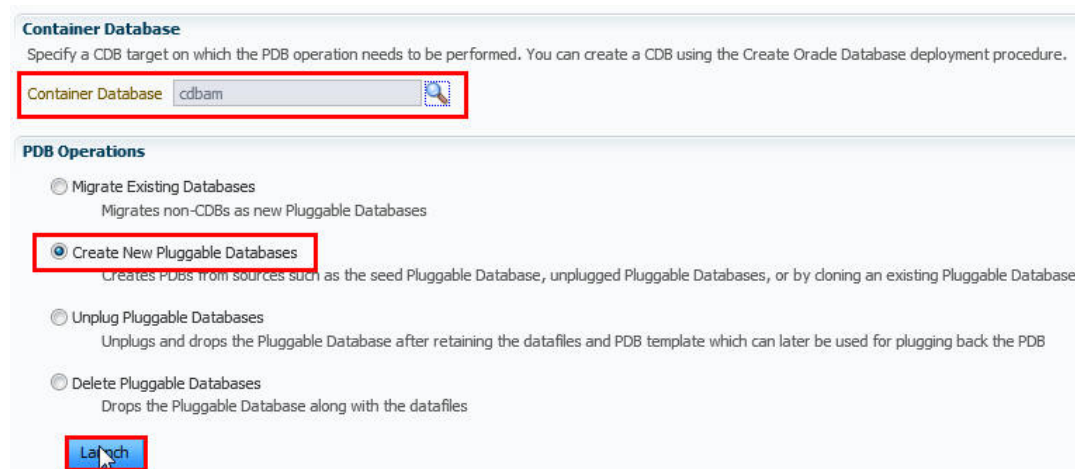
Container Database

Specify a CDB target on which the PDB operation needs to be performed. You can create a CDB using the Create Oracle Database deployment procedure.

Container Database cdbam

PDB Operations

Migrate Existing Databases

Migrates non-CDBs as new Pluggable Databases

Create New Pluggable Databases

Creates PDBs from sources such as the seed Pluggable Database, unplugged Pluggable Databases, or by cloning an existing Pluggable Database

Unplug Pluggable Databases

Unplugs and drops the Pluggable Database after retaining the datafiles and PDB template which can later be used for plugging back the PDB

Delete Pluggable Databases

Drops the Pluggable Database along with the datafiles

Launch